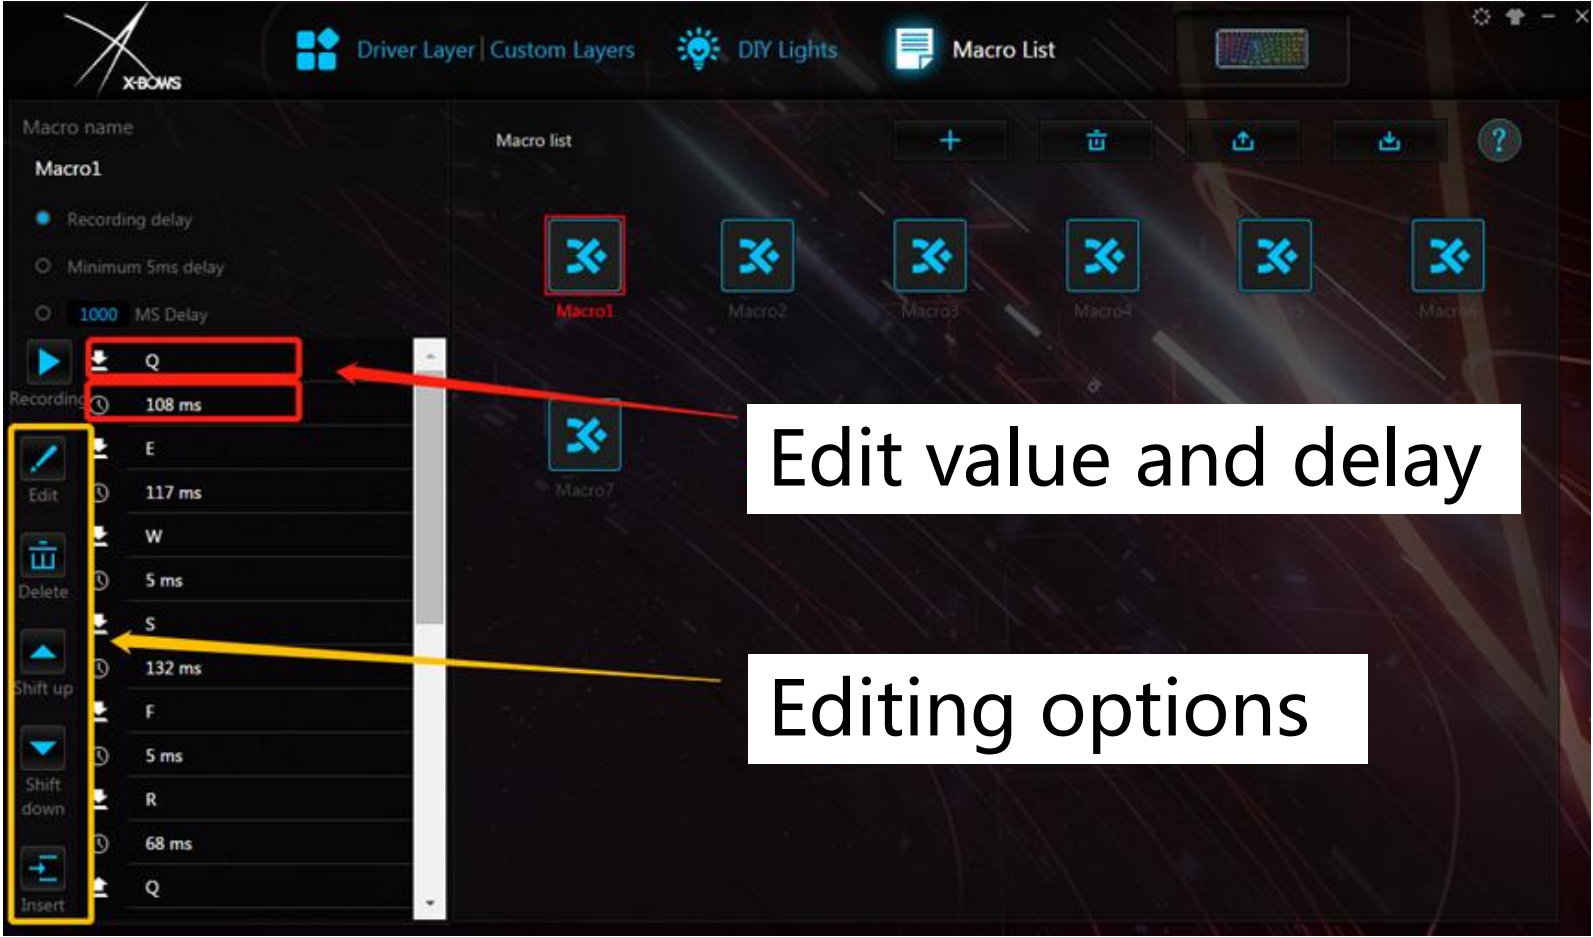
X-BOWS

Driver Layer | Custom Layers

DIY Lights

Macro List

Macro name

Macro1

Recording delay

Minimum 5ms delay

1000 MS Delay

Recording

Q

108 ms

E

117 ms

W

5 ms

S

132 ms

F

5 ms

R

68 ms

Q

Edit

Delete

Shift up

Shift down

Insert

Macro list

?

Macro1

Macro2

Macro3

Macro4

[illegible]

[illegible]

Macro7

Edit value and delay

Editing options